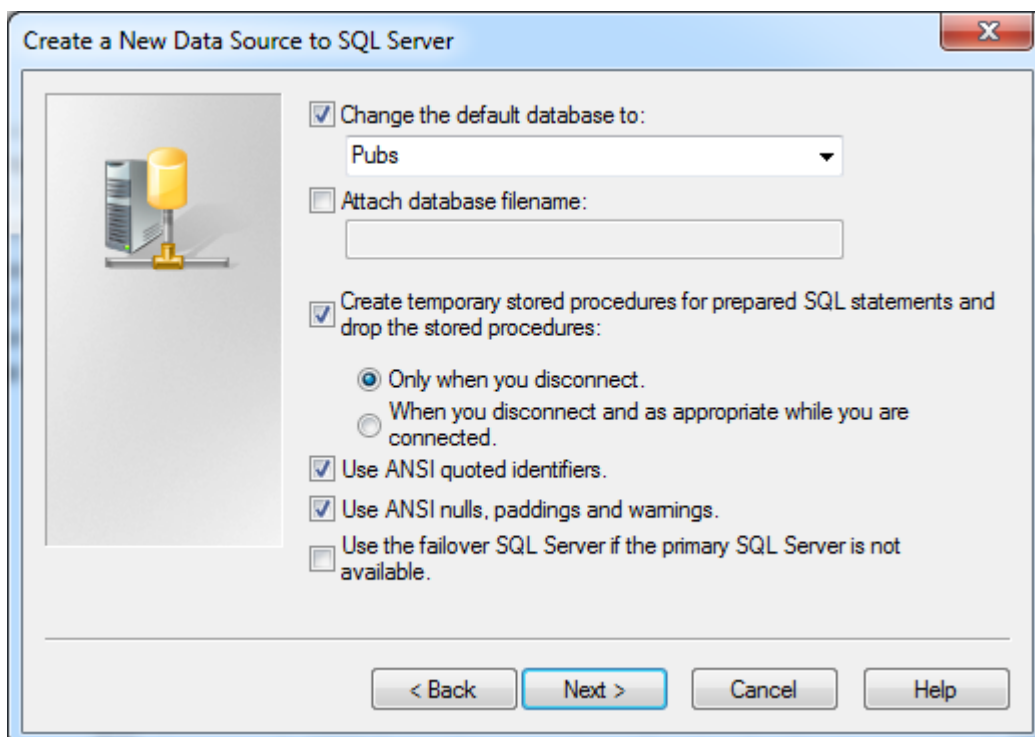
Create a New Data Source to SQL Server

Change the default database to:

Pubs

Attach database filename:

Create temporary stored procedures for prepared SQL statements and drop the stored procedures:

Only when you disconnect.

When you disconnect and as appropriate while you are connected.

Use ANSI quoted identifiers.

Use ANSI nulls, paddings and warnings.

Use the failover SQL Server if the primary SQL Server is not available.

< Back | Next > | Cancel | Help